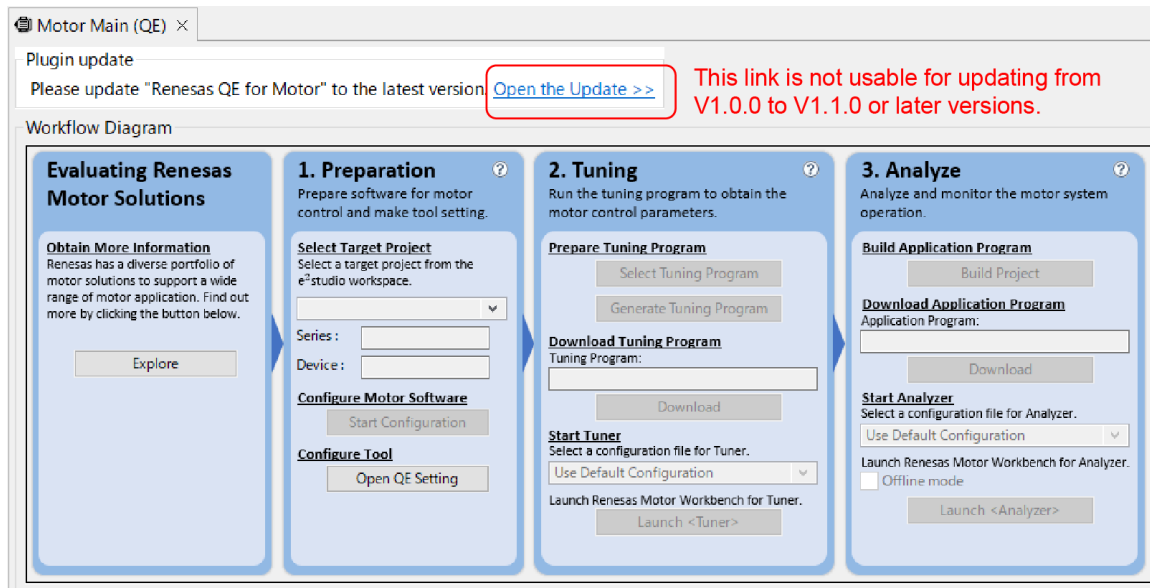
Motor Main (QE) ×

Plugin update

Please update "Renesas QE for Motor" to the latest version. Open the Update >>

This link is not usable for updating from V1.0.0 to V1.1.0 or later versions.

Workflow Diagram

Evaluating Renesas Motor Solutions

Obtain More Information
Renesas has a diverse portfolio of motor solutions to support a wide range of motor application. Find out more by clicking the button below.

Explore

1. Preparation
Prepare software for motor control and make tool setting.

Select Target Project
Select a target project from the e$^2$studio workspace.

Series :

Device :

Configure Motor Software

Start Configuration

Configure Tool

Open QE Setting

2. Tuning
Run the tuning program to obtain the motor control parameters.

Prepare Tuning Program

Select Tuning Program

Generate Tuning Program

Download Tuning Program
Tuning Program:

Download

Start Tuner
Select a configuration file for Tuner.

Use Default Configuration

Launch Renesas Motor Workbench for Tuner.

Launch <Tuner>

3. Analyze
Analyze and monitor the motor system operation.

Build Application Program

Build Project

Download Application Program
Application Program:

Download

Start Analyzer
Select a configuration file for Analyzer.

Use Default Configuration

Launch Renesas Motor Workbench for Analyzer.

Offline mode

Launch <Analyzer>